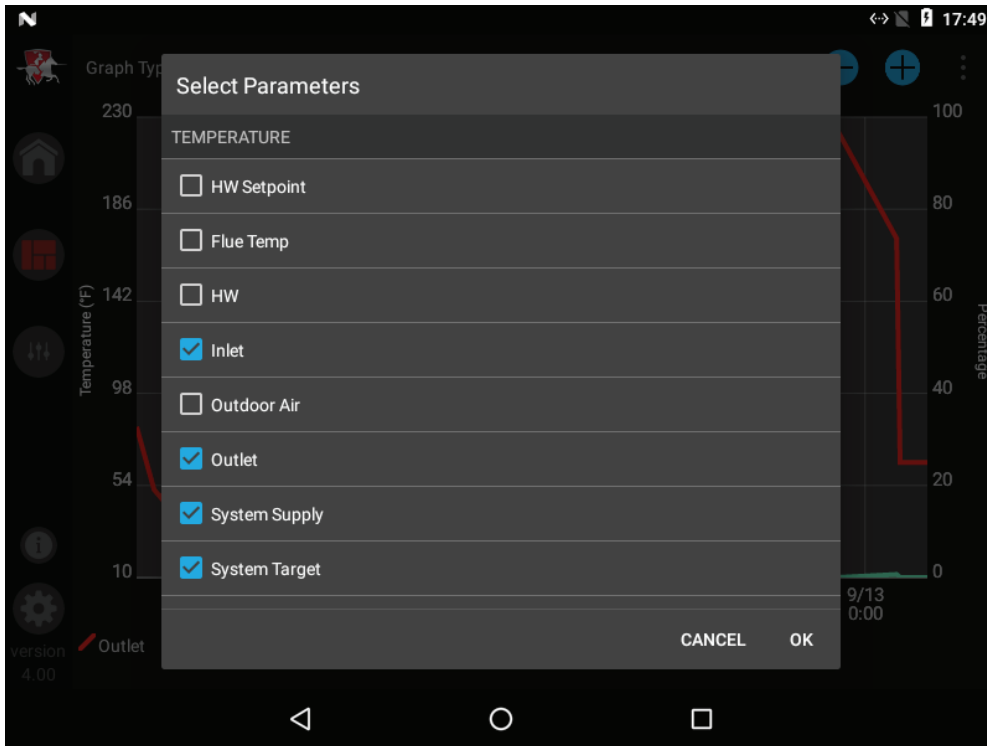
N

17:49

Graph Typ

230

186

142

98

54

10

Temperature (°F)

Select Parameters

TEMPERATURE

HW Setpoint

Flue Temp

HW

Inlet

Outdoor Air

Outlet

System Supply

System Target

CANCEL

OK

100

80

60

40

20

0

Percentage

9/13
0:00

Outlet

version
4.00